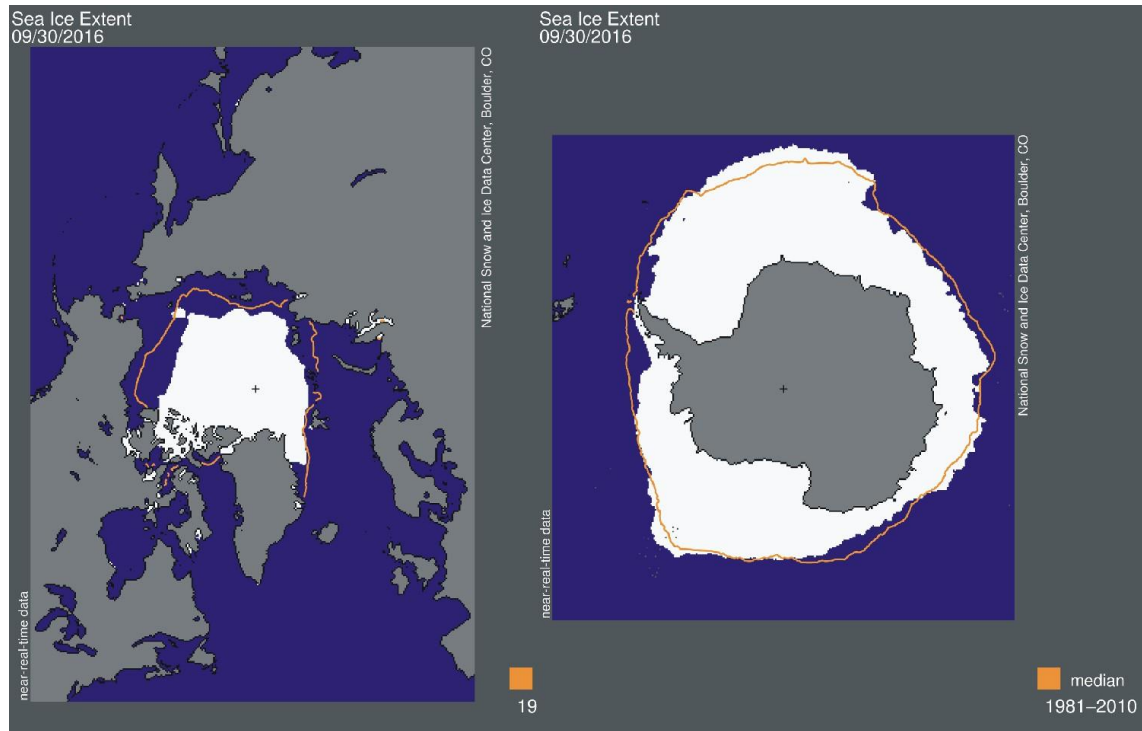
Sea Ice Extent
09/30/2016

National Snow and Ice Data Center, Boulder, CO

near-real-time data

19

Sea Ice Extent
09/30/2016

National Snow and Ice Data Center, Boulder, CO

near-real-time data

median
1981–2010